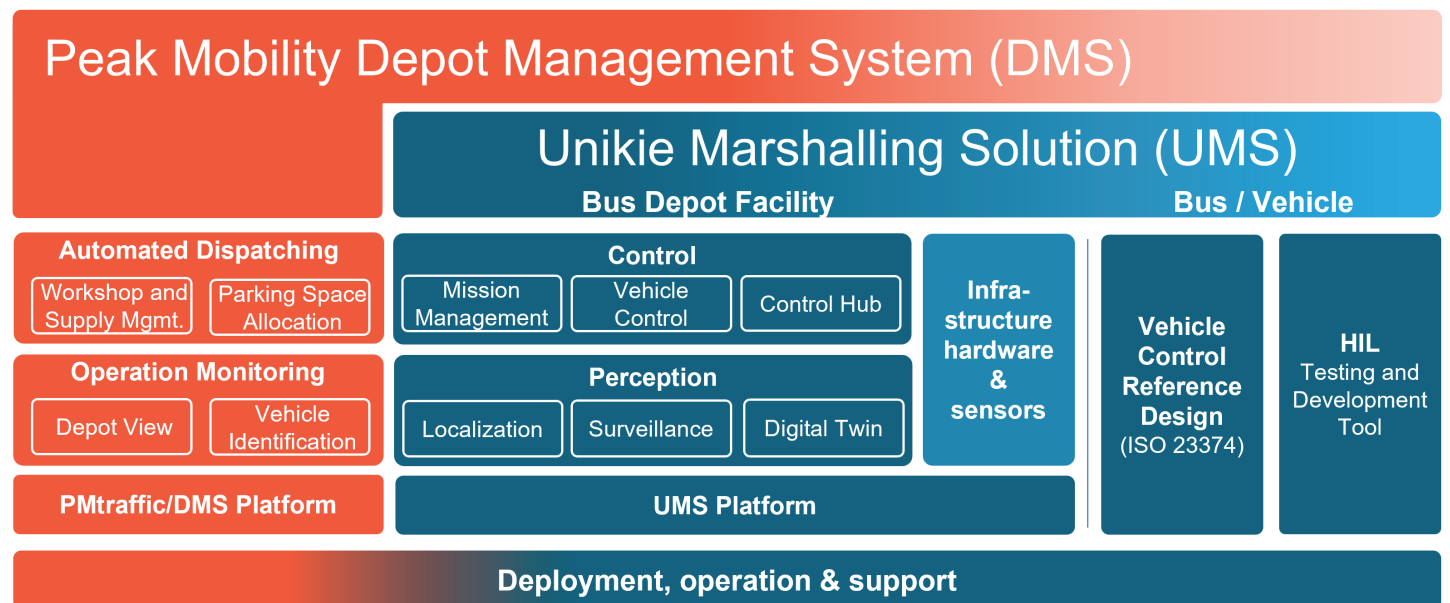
Peak Mobility Depot Management System (DMS)

Unikie Marshalling Solution (UMS)

Bus Depot Facility

Bus / Vehicle

Automated Dispatching

Workshop and Supply Mgmt.

Parking Space Allocation

Operation Monitoring

Depot View

Vehicle Identification

PMtraffic/DMS Platform

Control

Mission Management

Vehicle Control

Control Hub

Perception

Localization

Surveillance

Digital Twin

Infrastructure hardware & sensors

UMS Platform

Vehicle Control Reference Design (ISO 23374)

HIL Testing and Development Tool

Deployment, operation & support